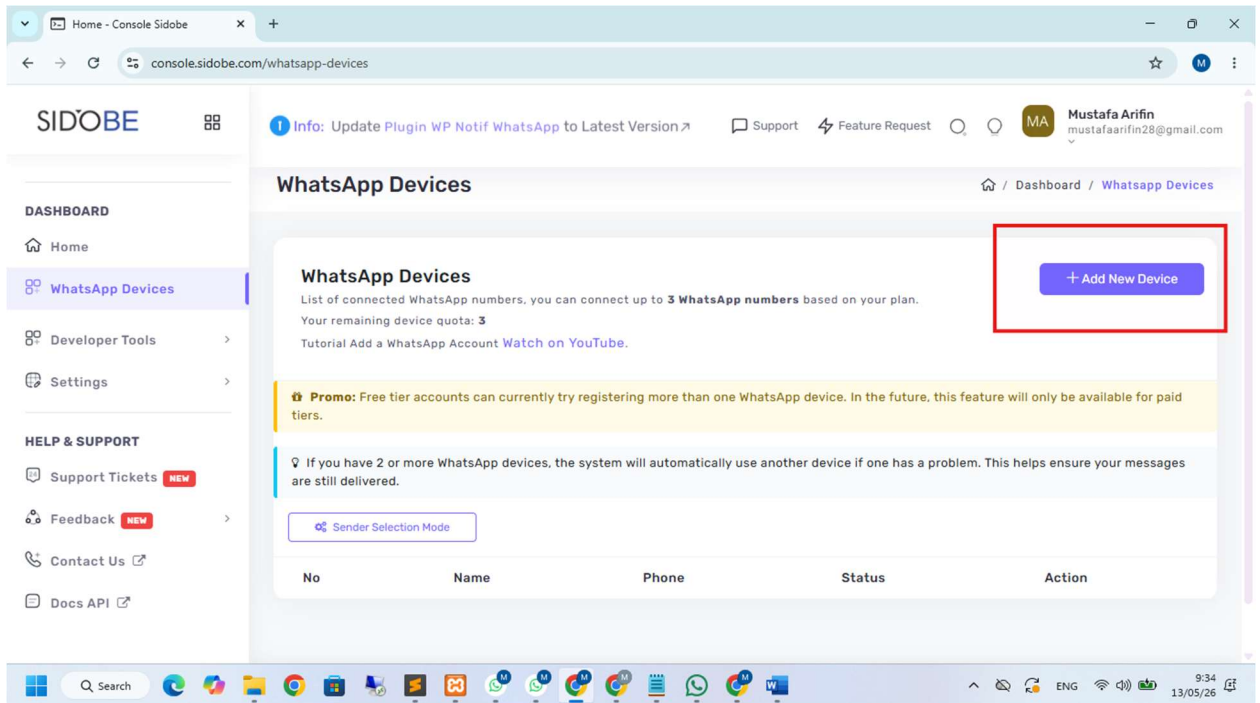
Home - Console Sidobe

console.sidobe.com/whatsapp-devices

SIDOBE

Info: Update Plugin WP Notif WhatsApp to Latest Version ↗

Support Feature Request

MA Mustafa Arifin mustafaarifin28@gmail.com

DASHBOARD

Home

WhatsApp Devices

Developer Tools

Settings

HELP & SUPPORT

Support Tickets NEW

Feedback NEW

Contact Us

Docs API

WhatsApp Devices

Dashboard / Whatsapp Devices

WhatsApp Devices

List of connected WhatsApp numbers, you can connect up to **3 WhatsApp numbers** based on your plan.

Your remaining device quota: **3**

Tutorial Add a WhatsApp Account Watch on YouTube.

+ Add New Device

**Promo:** Free tier accounts can currently try registering more than one WhatsApp device. In the future, this feature will only be available for paid tiers.

If you have 2 or more WhatsApp devices, the system will automatically use another device if one has a problem. This helps ensure your messages are still delivered.

Sender Selection Mode

| No | Name | Phone | Status | Action |
|---|---|---|---|---|

Search

ENG

9:34
13/05/26